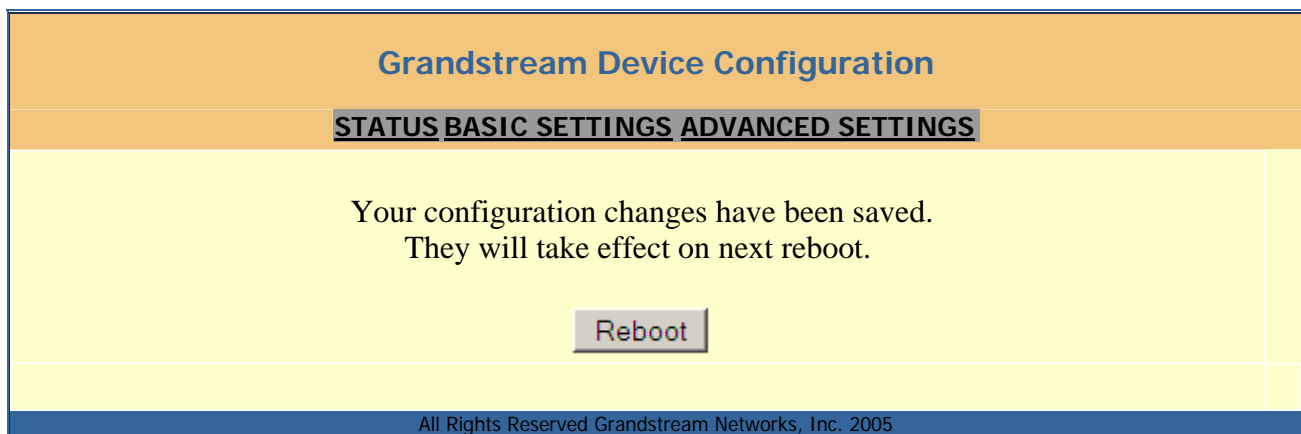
Grandstream Device Configuration

STATUS BASIC SETTINGS ADVANCED SETTINGS

Your configuration changes have been saved.
They will take effect on next reboot.

Reboot

All Rights Reserved Grandstream Networks, Inc. 2005